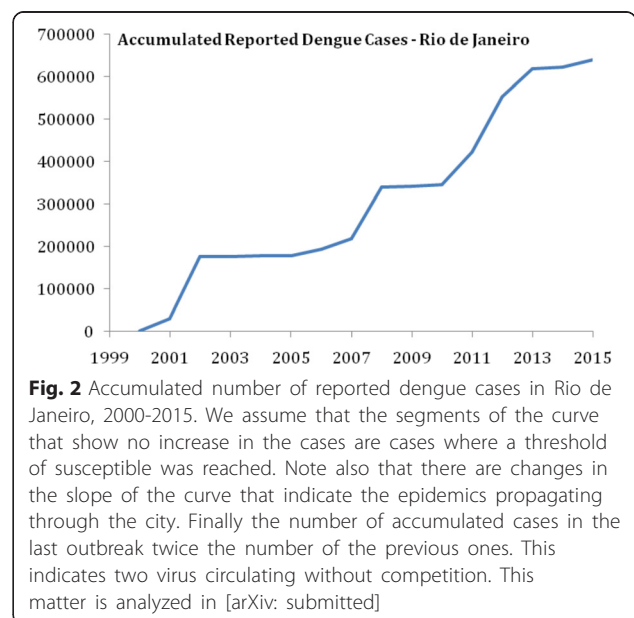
Accumulated Reported Dengue Cases - Rio de Janeiro

700000
600000
500000
400000
300000
200000
100000
0

1999 2001 2003 2005 2007 2009 2011 2013 2015

**Fig. 2** Accumulated number of reported dengue cases in Rio de Janeiro, 2000-2015. We assume that the segments of the curve that show no increase in the cases are cases where a threshold of susceptible was reached. Note also that there are changes in the slope of the curve that indicate the epidemics propagating through the city. Finally the number of accumulated cases in the last outbreak twice the number of the previous ones. This indicates two virus circulating without competition. This matter is analyzed in [arXiv: submitted]